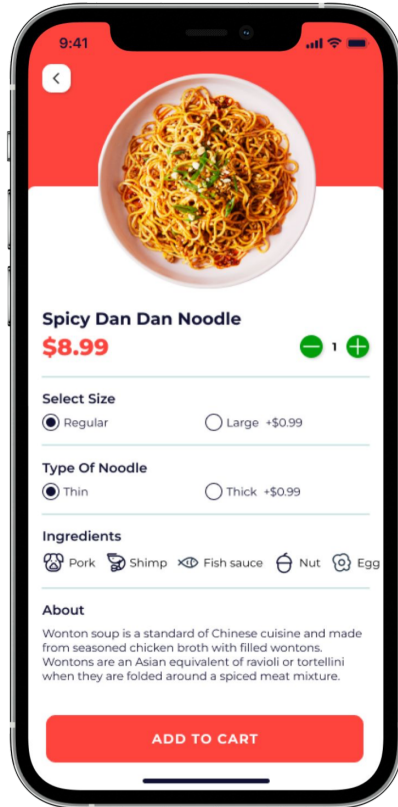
9:41

Spicy Dan Dan Noodle

$8.99

1

Select Size

Regular

Large +$0.99

Type Of Noodle

Thin

Thick +$0.99

Ingredients

Pork Shimp Fish sauce Nut Egg

About

Wonton soup is a standard of Chinese cuisine and made from seasoned chicken broth with filled wontons. Wontons are an Asian equivalent of ravioli or tortellini when they are folded around a spiced meat mixture.

ADD TO CART